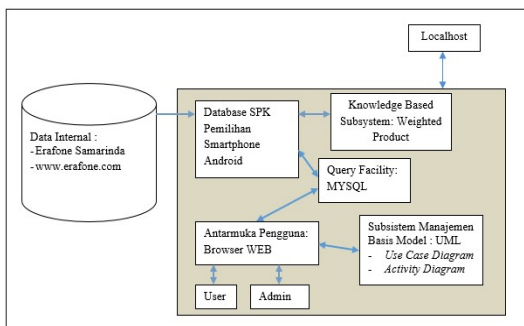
Localhost

Data Internal :
-Erafone Samarinda
-www.erafone.com

Database SPK Pemilihan Smartphone Android

Knowledge Based Subsystem: Weighted Product

Query Facility: MYSQL

Antarmuka Pengguna: Browser WEB

Subsistem Manajemen Basis Model : UML
- Use Case Diagram
- Activity Diagram

User

Admin